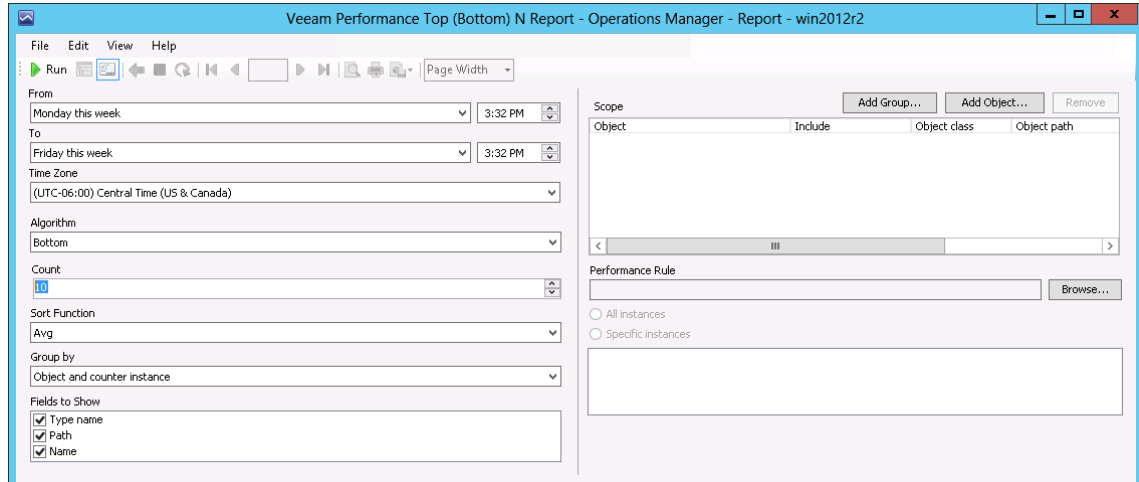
Veeam Performance Top (Bottom) N Report - Operations Manager - Report - win2012r2

File Edit View Help

Run Page Width

From
Monday this week 3:32 PM
To
Friday this week 3:32 PM
Time Zone
(UTC-06:00) Central Time (US & Canada)

Algorithm
Bottom

Count
10

Sort Function
Avg

Group by
Object and counter instance

Fields to Show
Type name
Path
Name

Scope
Add Group... Add Object... Remove

| Object | Include | Object class | Object path |
|---|---|---|---|

Performance Rule
Browse...

All instances
Specific instances